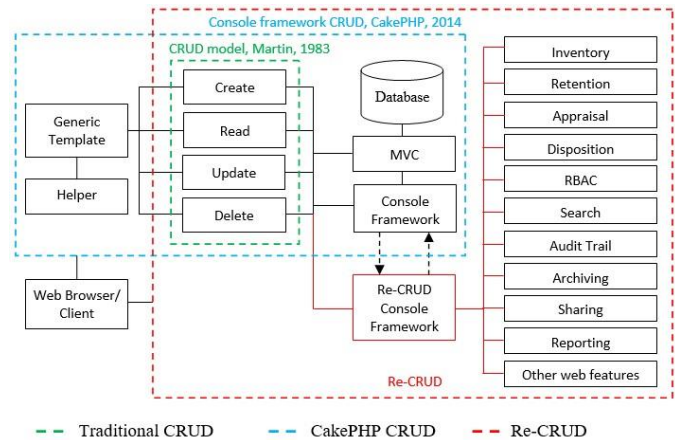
Console framework CRUD, CakePHP, 2014

CRUD model, Martin, 1983

Generic Template

Helper

Create

Read

Update

Delete

Database

MVC

Console Framework

Re-CRUD Console Framework

Web Browser/ Client

Inventory

Retention

Appraisal

Disposition

RBAC

Search

Audit Trail

Archiving

Sharing

Reporting

Other web features

Re-CRUD

Traditional CRUD

CakePHP CRUD

Re-CRUD